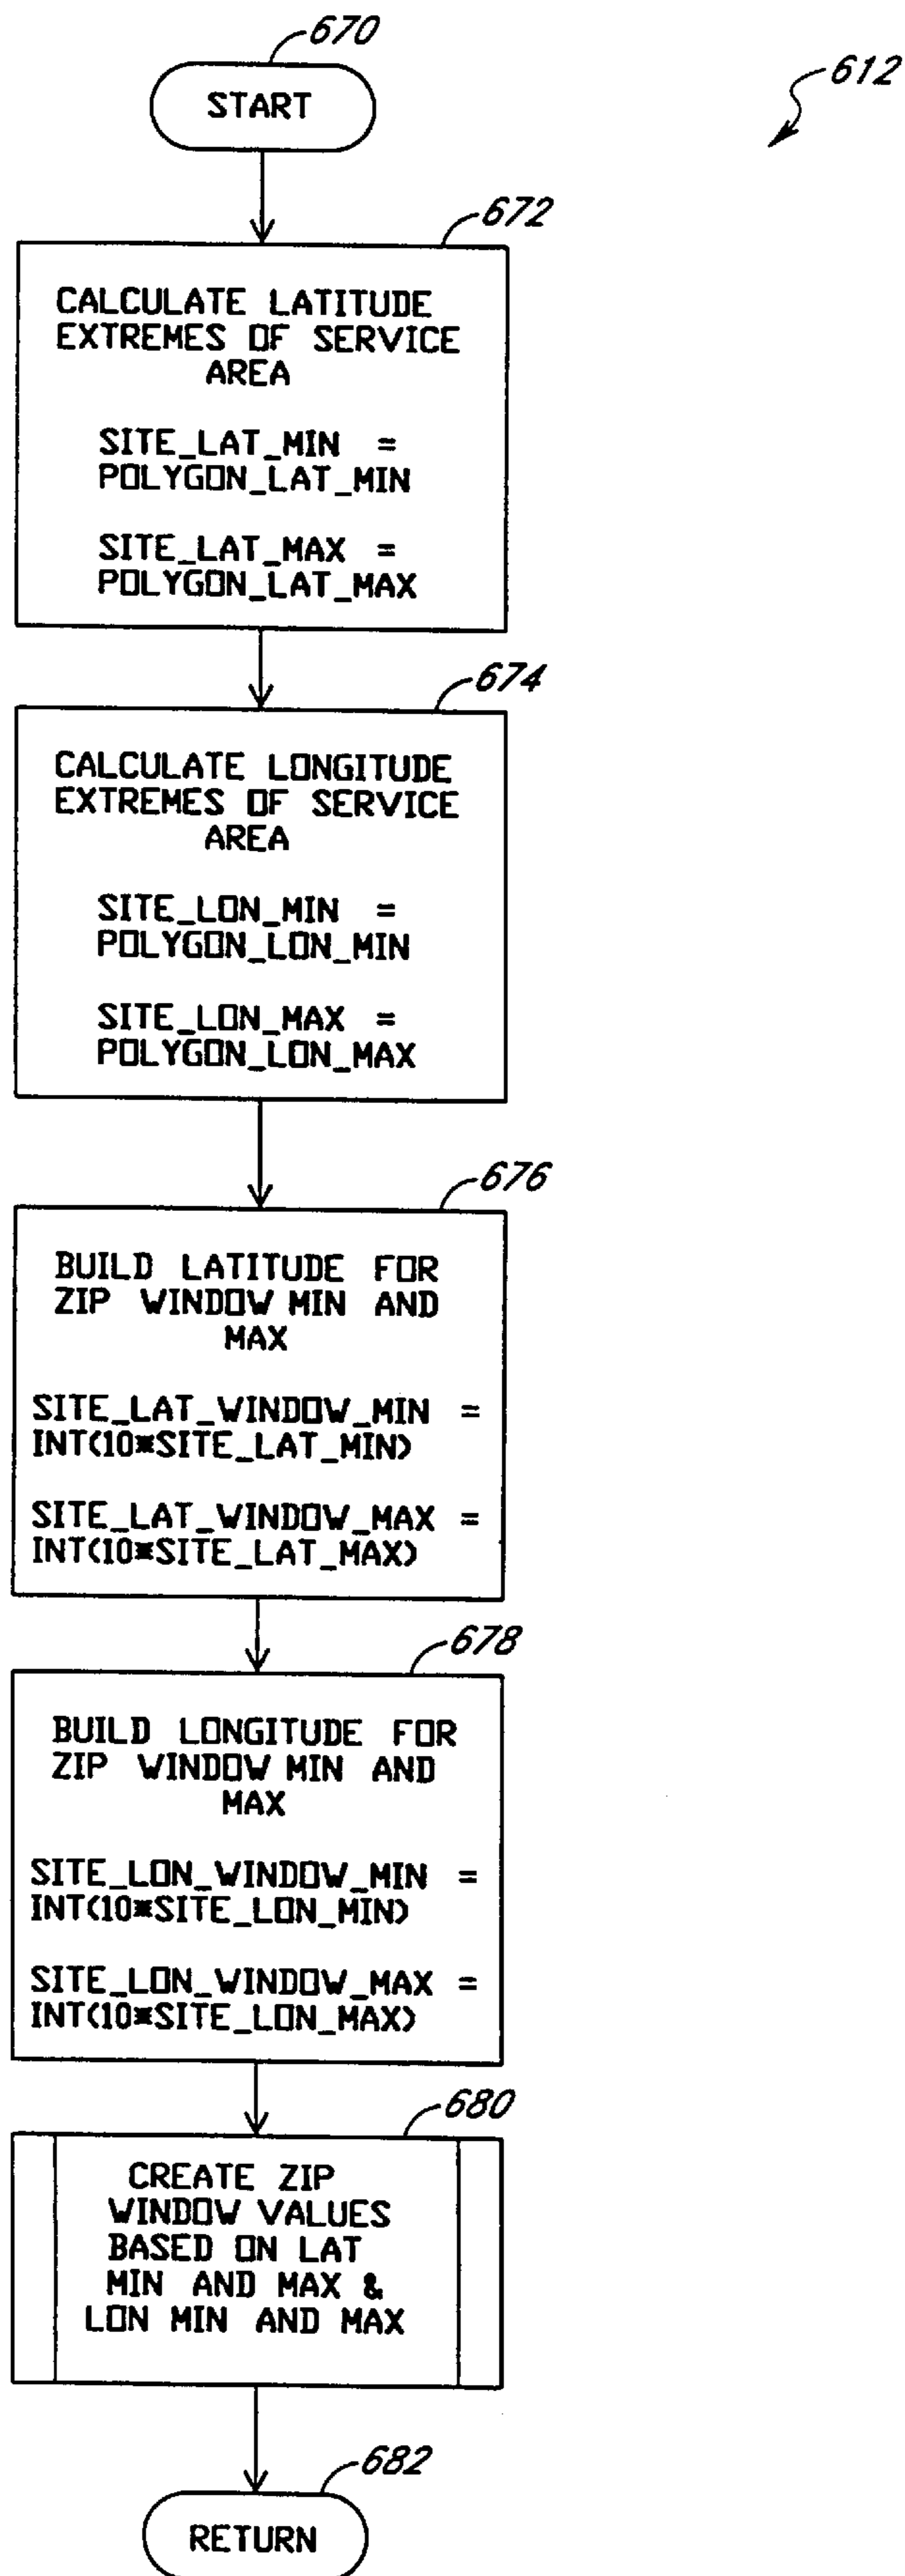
670

START

612

672

CALCULATE LATITUDE EXTREMES OF SERVICE AREA

SITE_LAT_MIN = POLYGON_LAT_MIN

SITE_LAT_MAX = POLYGON_LAT_MAX

674

CALCULATE LONGITUDE EXTREMES OF SERVICE AREA

SITE_LON_MIN = POLYGON_LON_MIN

SITE_LON_MAX = POLYGON_LON_MAX

676

BUILD LATITUDE FOR ZIP WINDOW MIN AND MAX

SITE_LAT_WINDOW_MIN = INT(10*SITE_LAT_MIN)

SITE_LAT_WINDOW_MAX = INT(10*SITE_LAT_MAX)

678

BUILD LONGITUDE FOR ZIP WINDOW MIN AND MAX

SITE_LON_WINDOW_MIN = INT(10*SITE_LON_MIN)

SITE_LON_WINDOW_MAX = INT(10*SITE_LON_MAX)

680

CREATE ZIP WINDOW VALUES BASED ON LAT MIN AND MAX & LON MIN AND MAX

682

RETURN